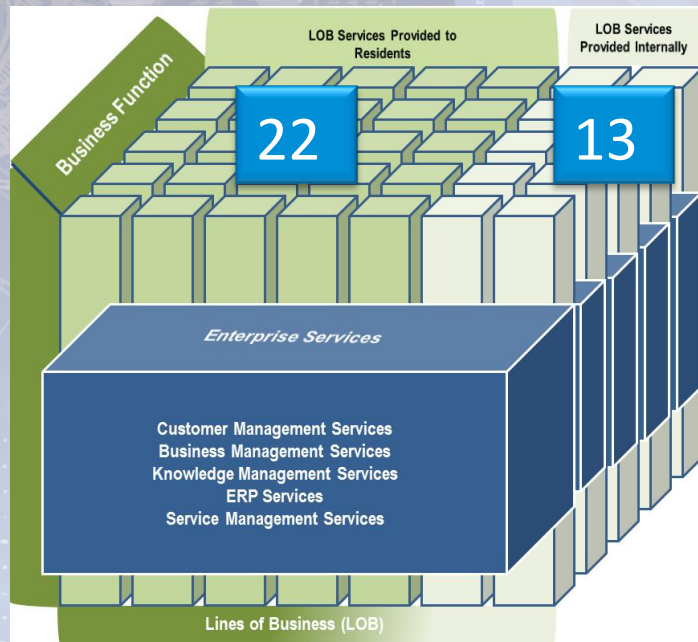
Business Function

LOB Services Provided to Residents

LOB Services Provided Internally

22

13

Enterprise Services

Customer Management Services
Business Management Services
Knowledge Management Services
ERP Services
Service Management Services

Lines of Business (LOB)